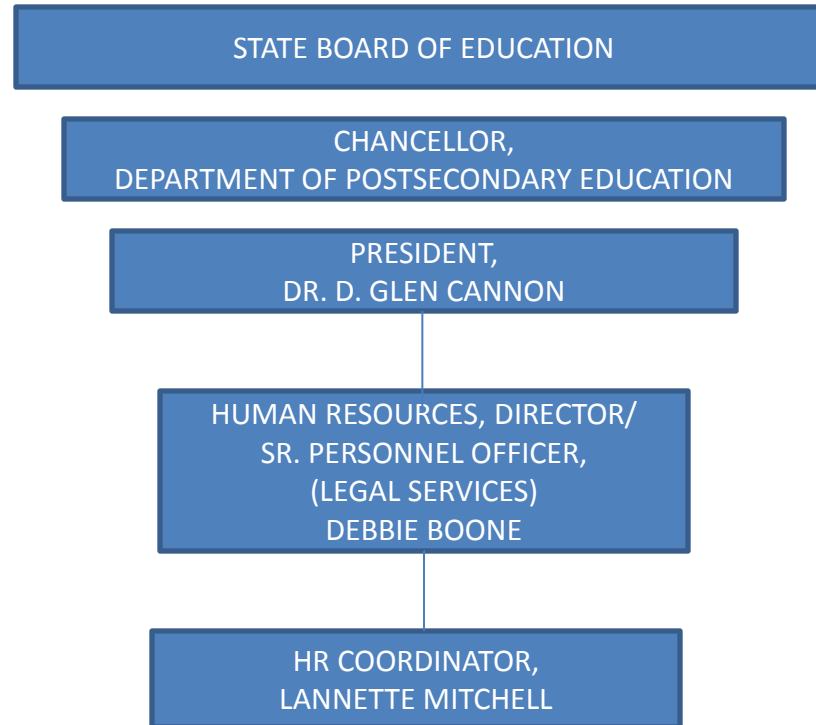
STATE BOARD OF EDUCATION

CHANCELLOR,
DEPARTMENT OF POSTSECONDARY EDUCATION

PRESIDENT,
DR. D. GLEN CANNON

HUMAN RESOURCES, DIRECTOR/
SR. PERSONNEL OFFICER,
(LEGAL SERVICES)
DEBBIE BOONE

HR COORDINATOR,
LANNETTE MITCHELL